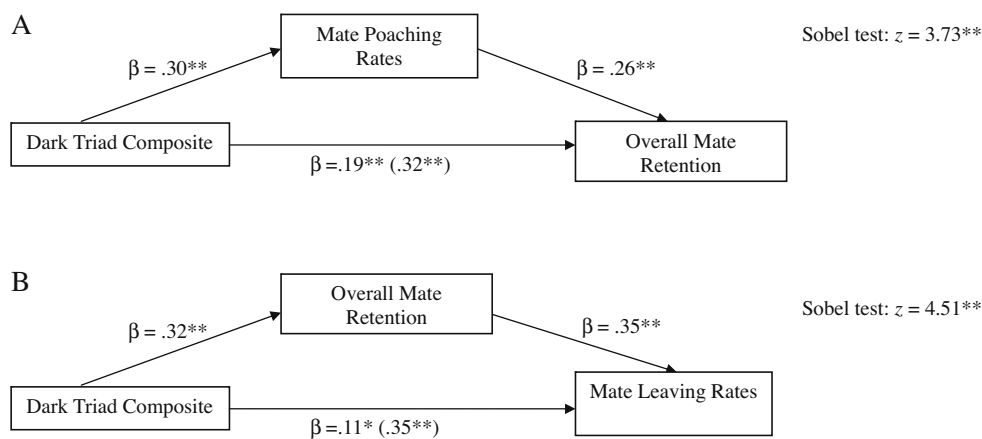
A

Mate Poaching Rates

Sobel test: $z = 3.73^{**}$

β = .30**

β = .26**

Dark Triad Composite

Overall Mate Retention

β =.19** (.32**)

B

Overall Mate Retention

Sobel test: $z = 4.51^{**}$

β = .32**

β = .35**

Dark Triad Composite

Mate Leaving Rates

β =.11* (.35**)